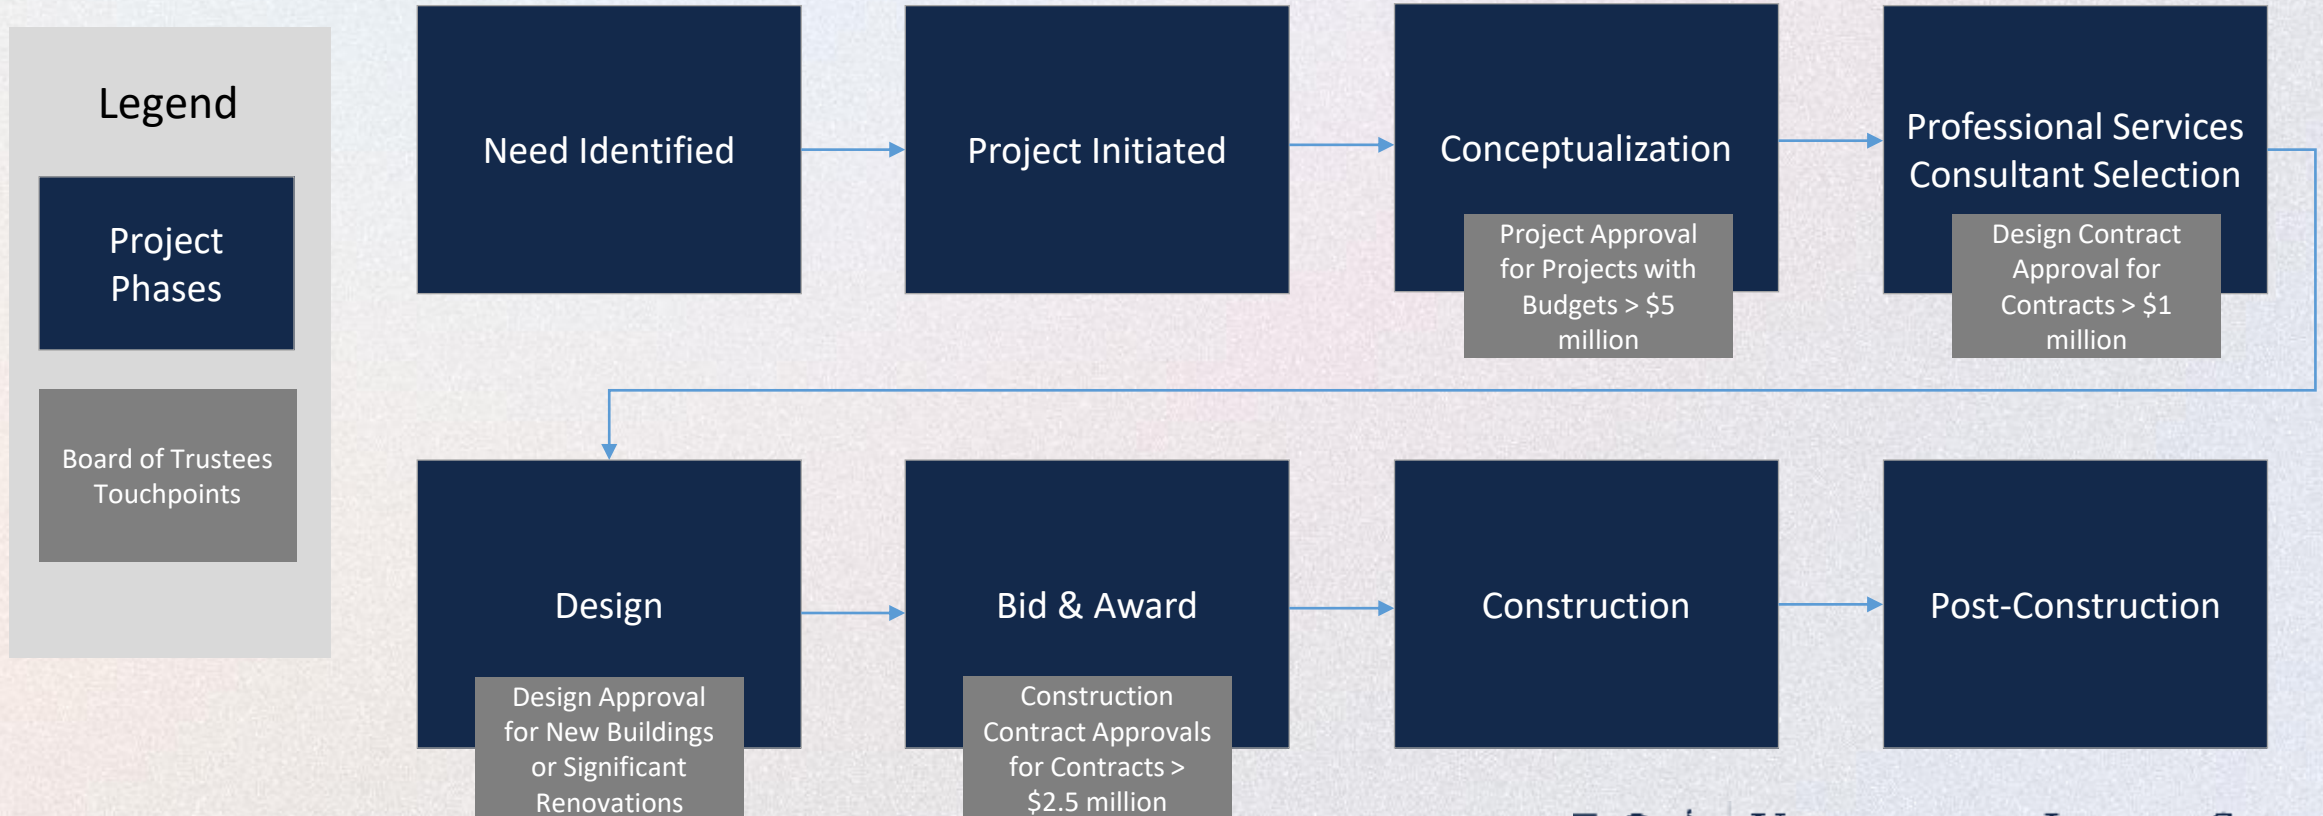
Legend

Project Phases

Board of Trustees Touchpoints

Need Identified

Project Initiated

Conceptualization

Project Approval for Projects with Budgets > $5 million

Professional Services Consultant Selection

Design Contract Approval for Contracts > $1 million

Design

Design Approval for New Buildings or Significant Renovations

Bid & Award

Construction Contract Approvals for Contracts > $2.5 million

Construction

Post-Construction

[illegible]